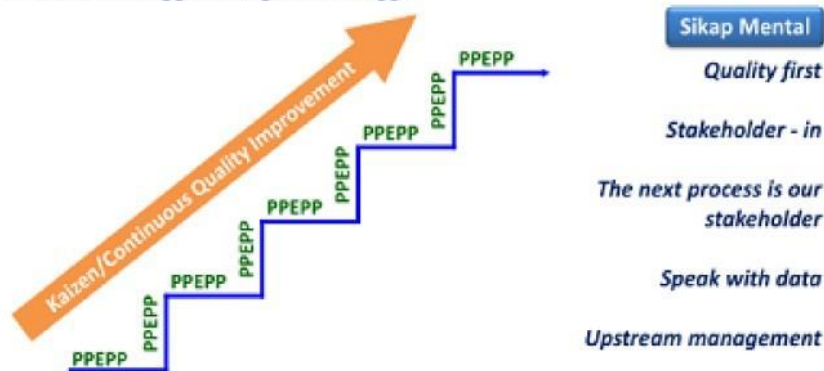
Kaizen/Continuous Quality Improvement

PPEPP
PPEPP
PPEPP
PPEPP
PPEPP
PPEPP
PPEPP
PPEPP
PPEPP

Sikap Mental

Quality first

Stakeholder - in

The next process is our stakeholder

Speak with data

Upstream management